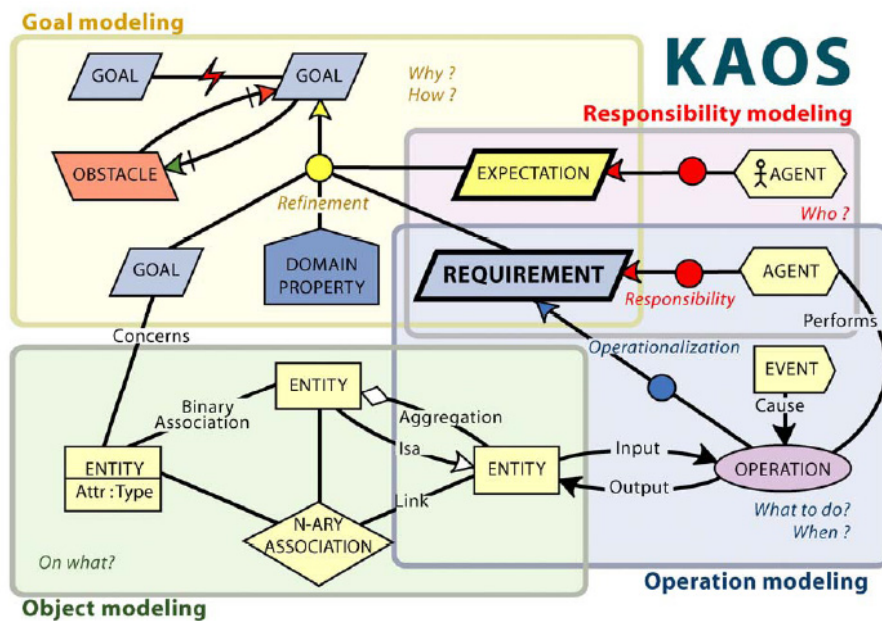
Goal modeling

KAOS

GOAL

GOAL

Why ?
How ?

Responsibility modeling

OBSTACLE

EXPECTATION

AGENT

Refinement

Who ?

GOAL

DOMAIN PROPERTY

REQUIREMENT

AGENT

Responsibility

Performs

Concerns

Operationalization

ENTITY

EVENT

Binary Association

Aggregation

Cause

Isa

ENTITY

Input

OPERATION

ENTITY
Attr :Type

Link

Output

N-ARY ASSOCIATION

What to do?
When ?

On what?

Operation modeling

Object modeling